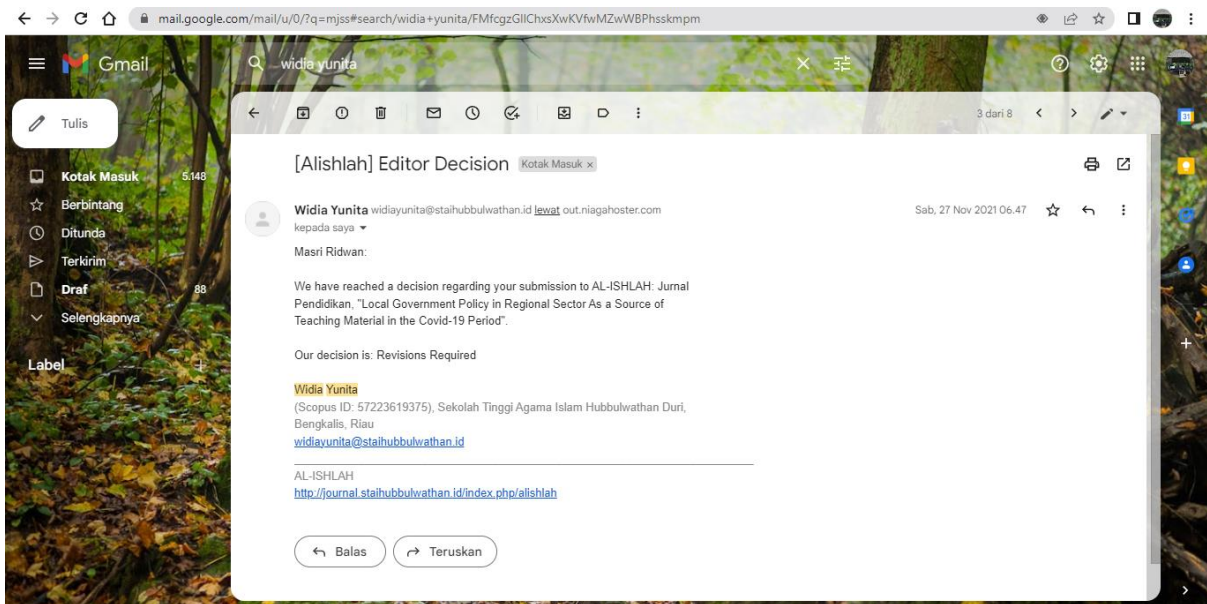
mail.google.com/mail/u/0/?q=mjss#search/widia+yunita/FMfcgzGllChxsXwKVfwMZwWBPhsskmpm

Gmail

widia yunita

Tulis

Kotak Masuk 5.148
Berbintang
Ditunda
Terkirim
Draf 88
Selengkapnya

Label

3 dari 8

[Alishlah] Editor Decision Kotak Masuk ×

Widia Yunita widiayunita@staihubbulwathan.id lewat out.niagahoster.com
kepada saya

Sab, 27 Nov 2021 06.47

Masri Ridwan:

We have reached a decision regarding your submission to AL-ISHLAH: Jurnal Pendidikan, "Local Government Policy in Regional Sector As a Source of Teaching Material in the Covid-19 Period".

Our decision is: Revisions Required

Widia Yunita
(Scopus ID: 57223619375), Sekolah Tinggi Agama Islam Hubbulwathan Duri, Bengkalis, Riau
widiayunita@staihubbulwathan.id

AL-ISHLAH
http://journal.staihubbulwathan.id/index.php/alishlah

Balas
Teruskan